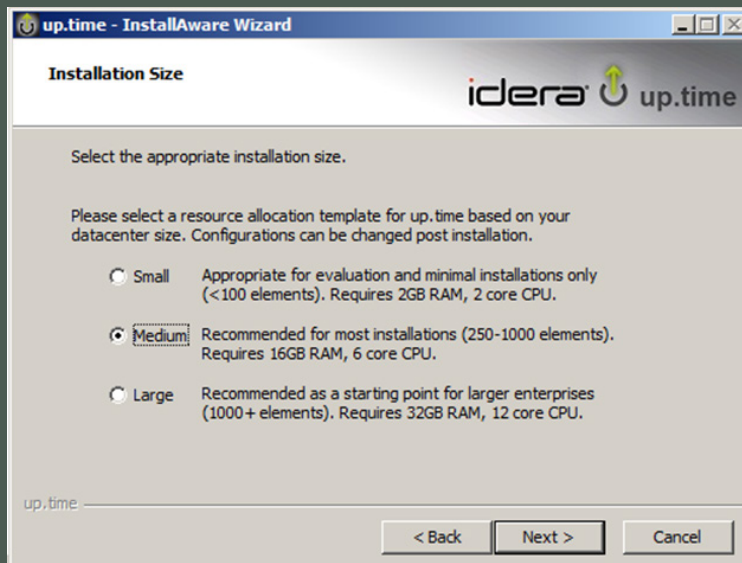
up.time - InstallAware Wizard

Installation Size

idera up.time

Select the appropriate installation size.

Please select a resource allocation template for up.time based on your datacenter size. Configurations can be changed post installation.

Small Appropriate for evaluation and minimal installations only (<100 elements). Requires 2GB RAM, 2 core CPU.

Medium Recommended for most installations (250-1000 elements). Requires 16GB RAM, 6 core CPU.

Large Recommended as a starting point for larger enterprises (1000+ elements). Requires 32GB RAM, 12 core CPU.

up.time

< Back Next > Cancel